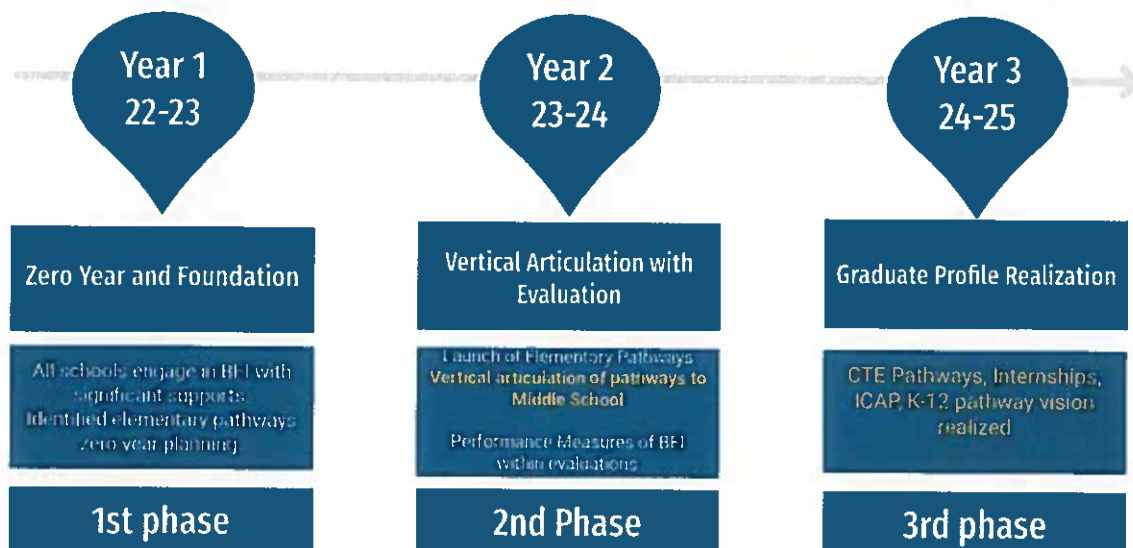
Year 1
22-23

Year 2
23-24

Year 3
24-25

Zero Year and Foundation

All schools engage in BEI with significant supports
Identified elementary pathways zero year planning

1st phase

Vertical Articulation with Evaluation

Launch of Elementary Pathways
Vertical articulation of pathways to Middle School

Performance Measures of BEI within evaluations

2nd Phase

Graduate Profile Realization

CTE Pathways, Internships, ICAP, K-12 pathway vision realized

3rd phase